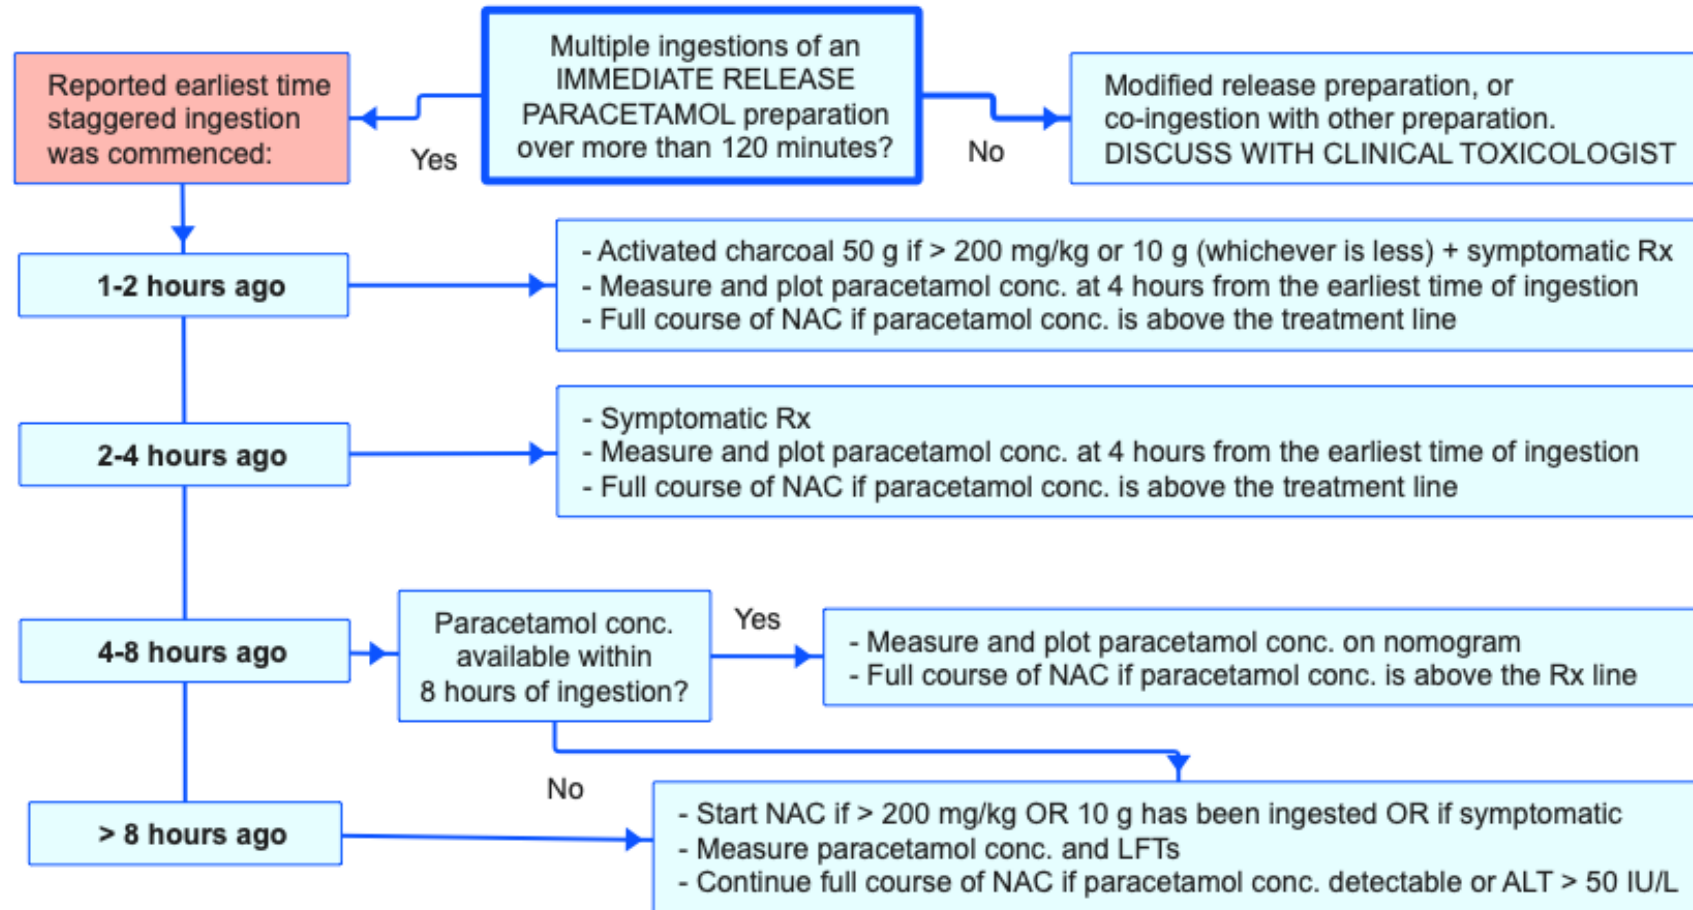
Multiple ingestions of an IMMEDIATE RELEASE PARACETAMOL preparation over more than 120 minutes?

Reported earliest time staggered ingestion was commenced:

Yes

No

Modified release preparation, or co-ingestion with other preparation. DISCUSS WITH CLINICAL TOXICOLOGIST

1-2 hours ago

- Activated charcoal 50 g if > 200 mg/kg or 10 g (whichever is less) + symptomatic Rx
- Measure and plot paracetamol conc. at 4 hours from the earliest time of ingestion
- Full course of NAC if paracetamol conc. is above the treatment line

2-4 hours ago

- Symptomatic Rx
- Measure and plot paracetamol conc. at 4 hours from the earliest time of ingestion
- Full course of NAC if paracetamol conc. is above the treatment line

4-8 hours ago

Paracetamol conc. available within 8 hours of ingestion?

Yes

- Measure and plot paracetamol conc. on nomogram
- Full course of NAC if paracetamol conc. is above the Rx line

No

> 8 hours ago

- Start NAC if > 200 mg/kg OR 10 g has been ingested OR if symptomatic
- Measure paracetamol conc. and LFTs
- Continue full course of NAC if paracetamol conc. detectable or ALT > 50 IU/L